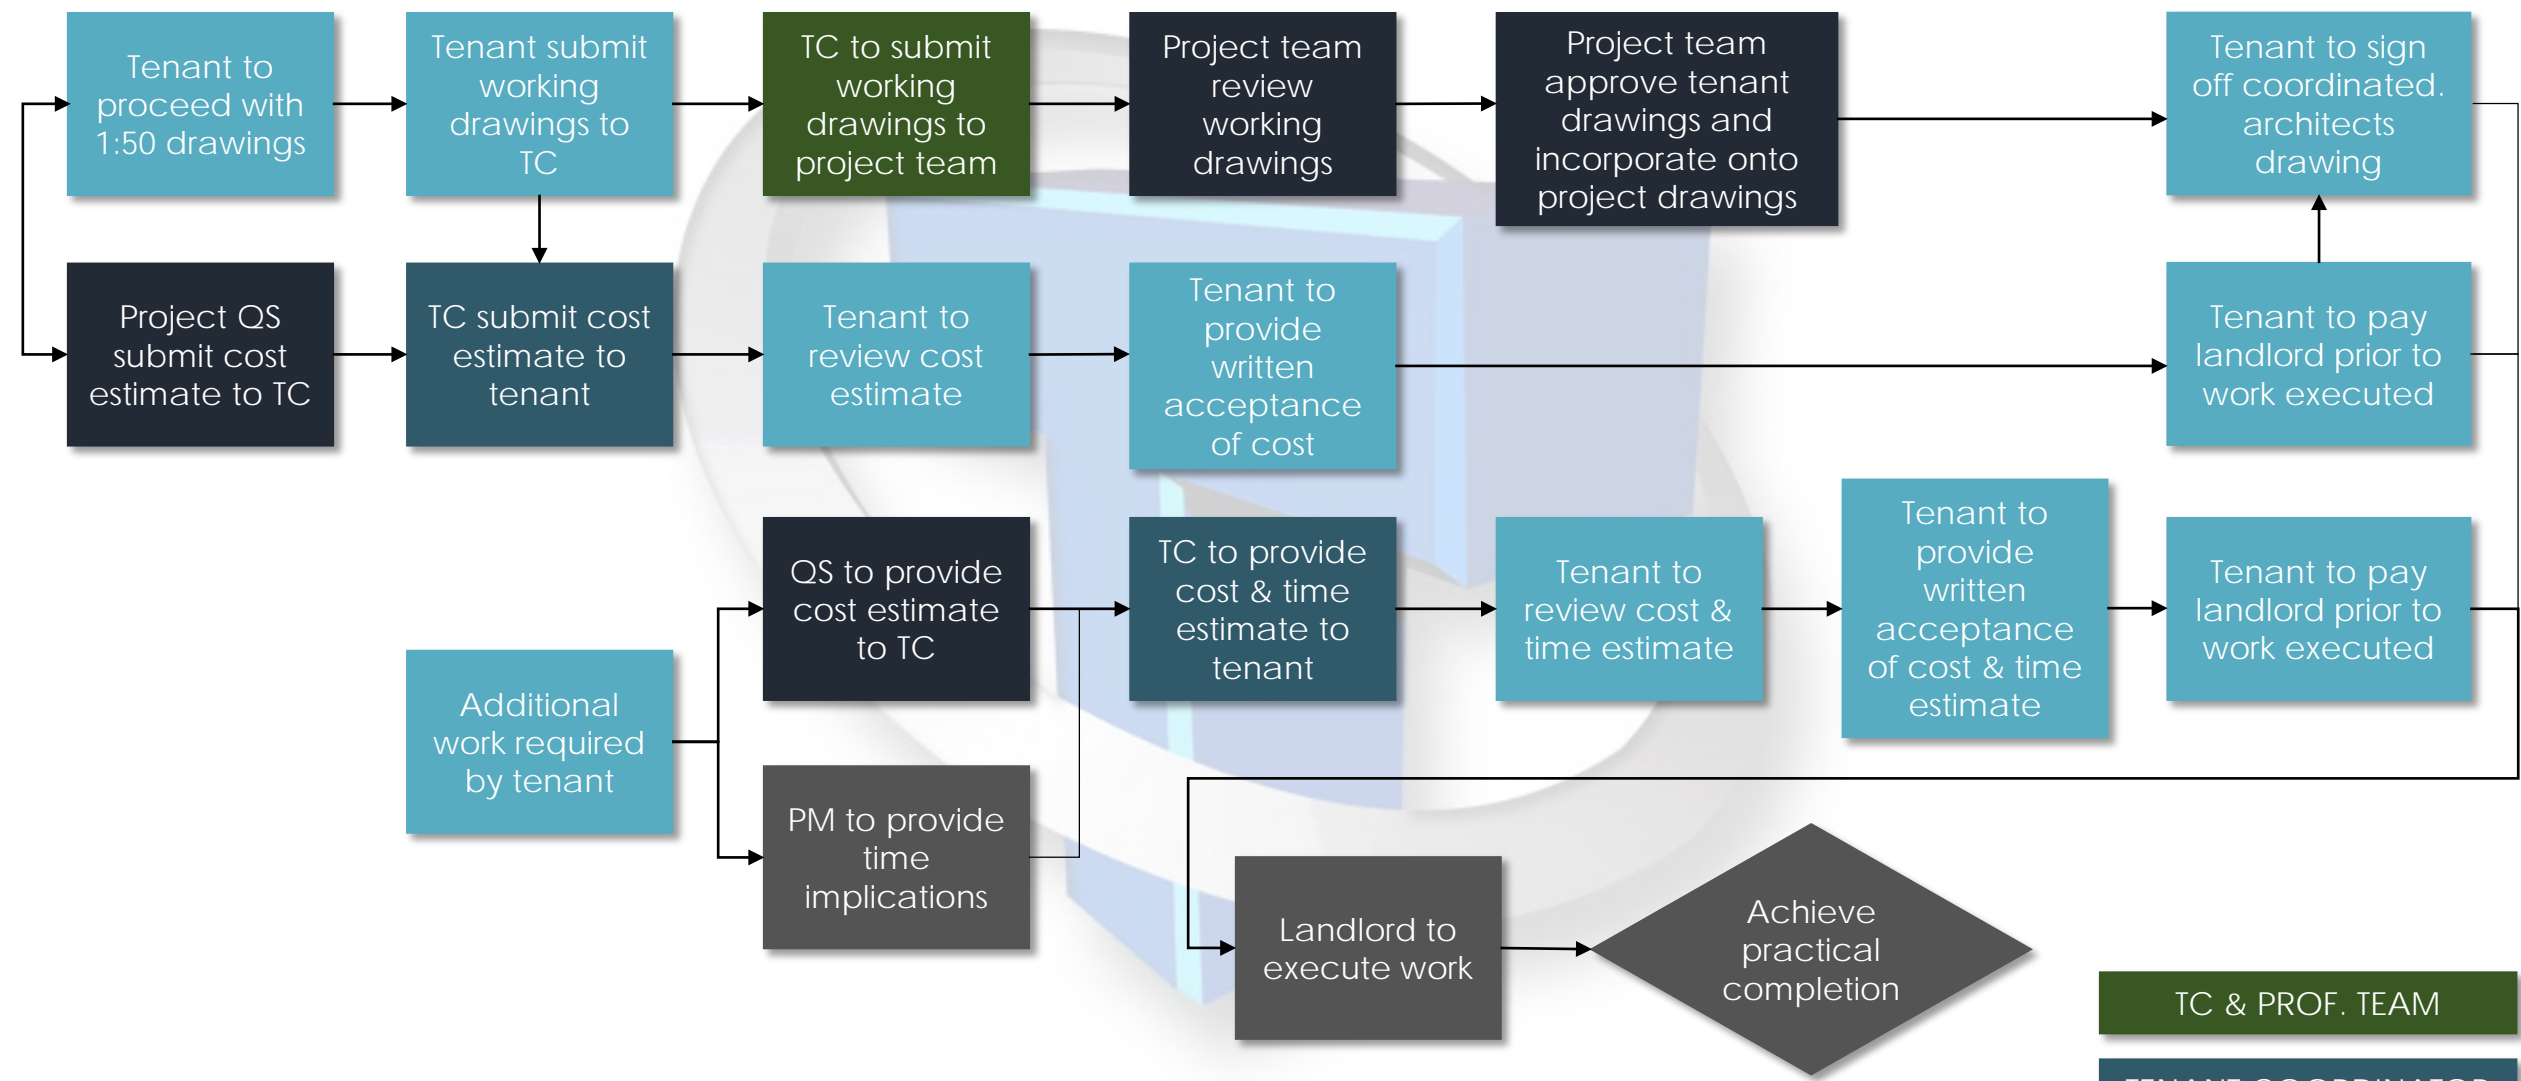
Tenant to proceed with 1:50 drawings

Tenant submit working drawings to TC

TC to submit working drawings to project team

Project team review working drawings

Project team approve tenant drawings and incorporate onto project drawings

Tenant to sign off coordinated. architects drawing

Project QS submit cost estimate to TC

TC submit cost estimate to tenant

Tenant to review cost estimate

Tenant to provide written acceptance of cost

Tenant to pay landlord prior to work executed

QS to provide cost estimate to TC

TC to provide cost & time estimate to tenant

Tenant to review cost & time estimate

Tenant to provide written acceptance of cost & time estimate

Tenant to pay landlord prior to work executed

Additional work required by tenant

PM to provide time implications

Landlord to execute work

Achieve practical completion

TC & PROF. TEAM

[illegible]